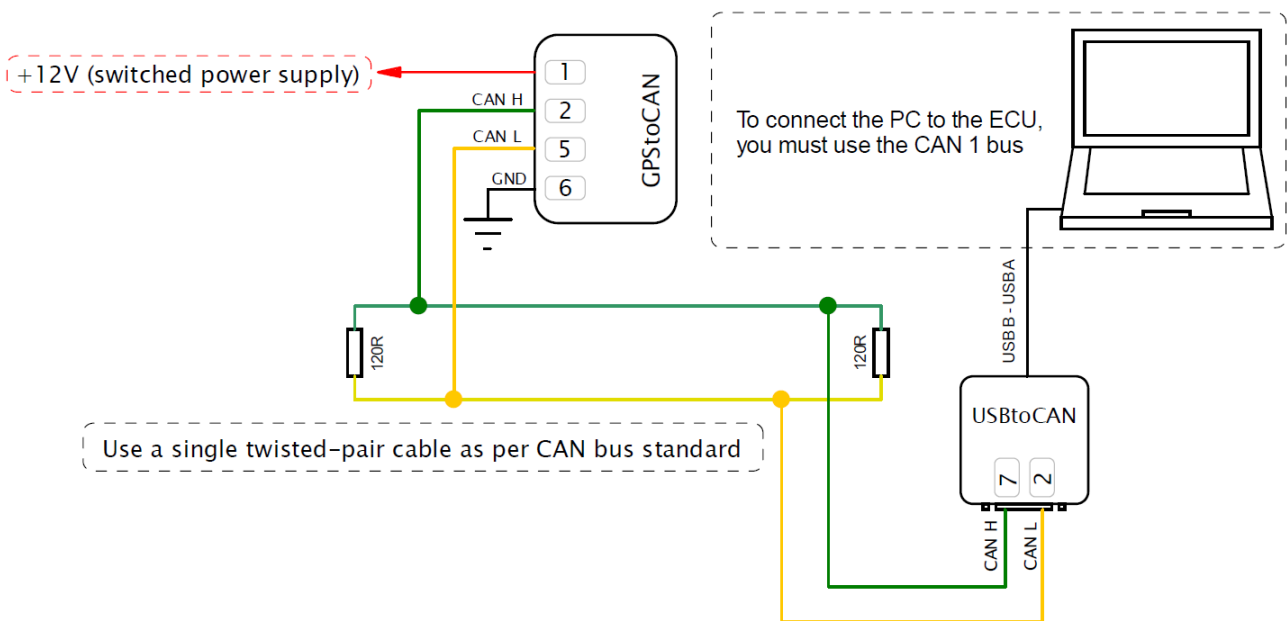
+12V (switched power supply)

1
CAN H
2
CAN L
5
GND
6

GPStoCAN

To connect the PC to the ECU, you must use the CAN 1 bus

USBB - USBA

120R

120R

Use a single twisted-pair cable as per CAN bus standard

USBtoCAN

7
2

CAN H
CAN L